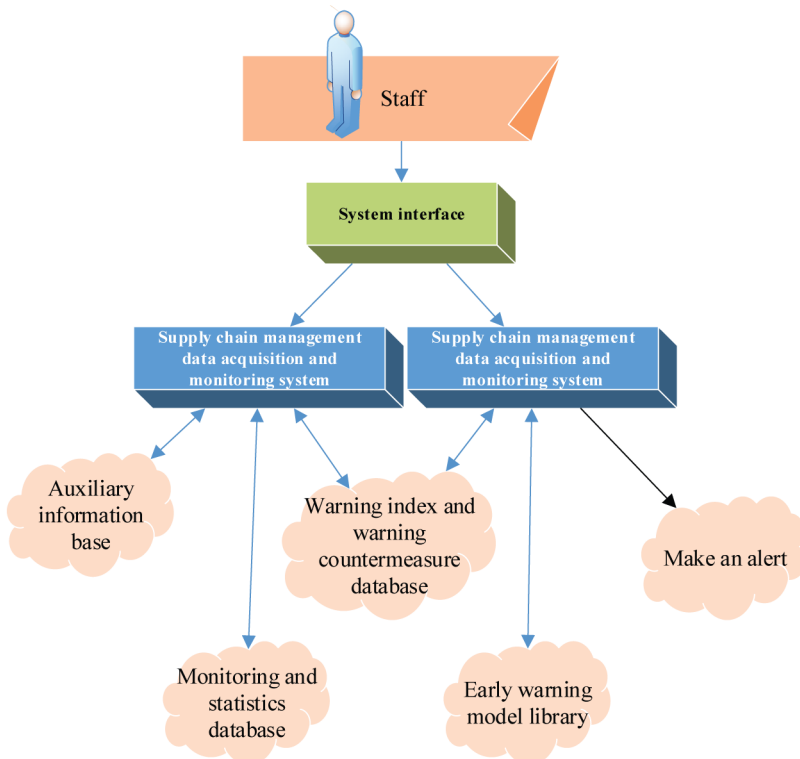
Staff

System interface

Supply chain management data acquisition and monitoring system

Supply chain management data acquisition and monitoring system

Auxiliary information base

Warning index and warning countermeasure database

Make an alert

Monitoring and statistics database

Early warning model library